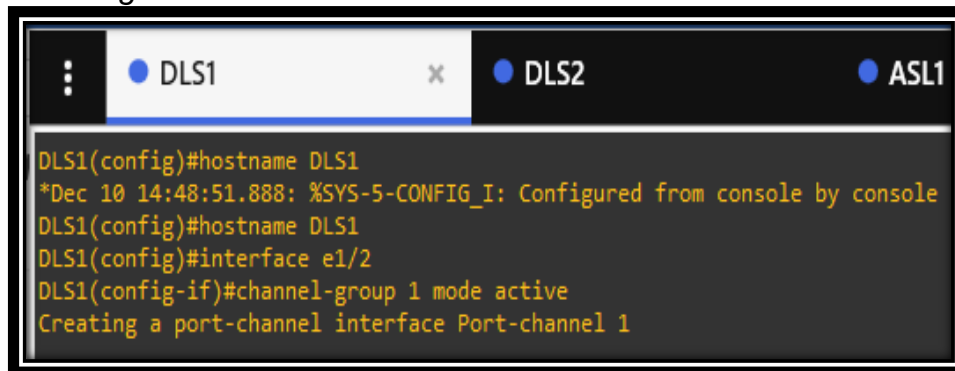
DLS1 × DLS2 ASL1

DLS1(config)#hostname DLS1
*Dec 10 14:48:51.888: %SYS-5-CONFIG_I: Configured from console by console
DLS1(config)#hostname DLS1
DLS1(config)#interface e1/2
DLS1(config-if)#channel-group 1 mode active
Creating a port-channel interface Port-channel 1